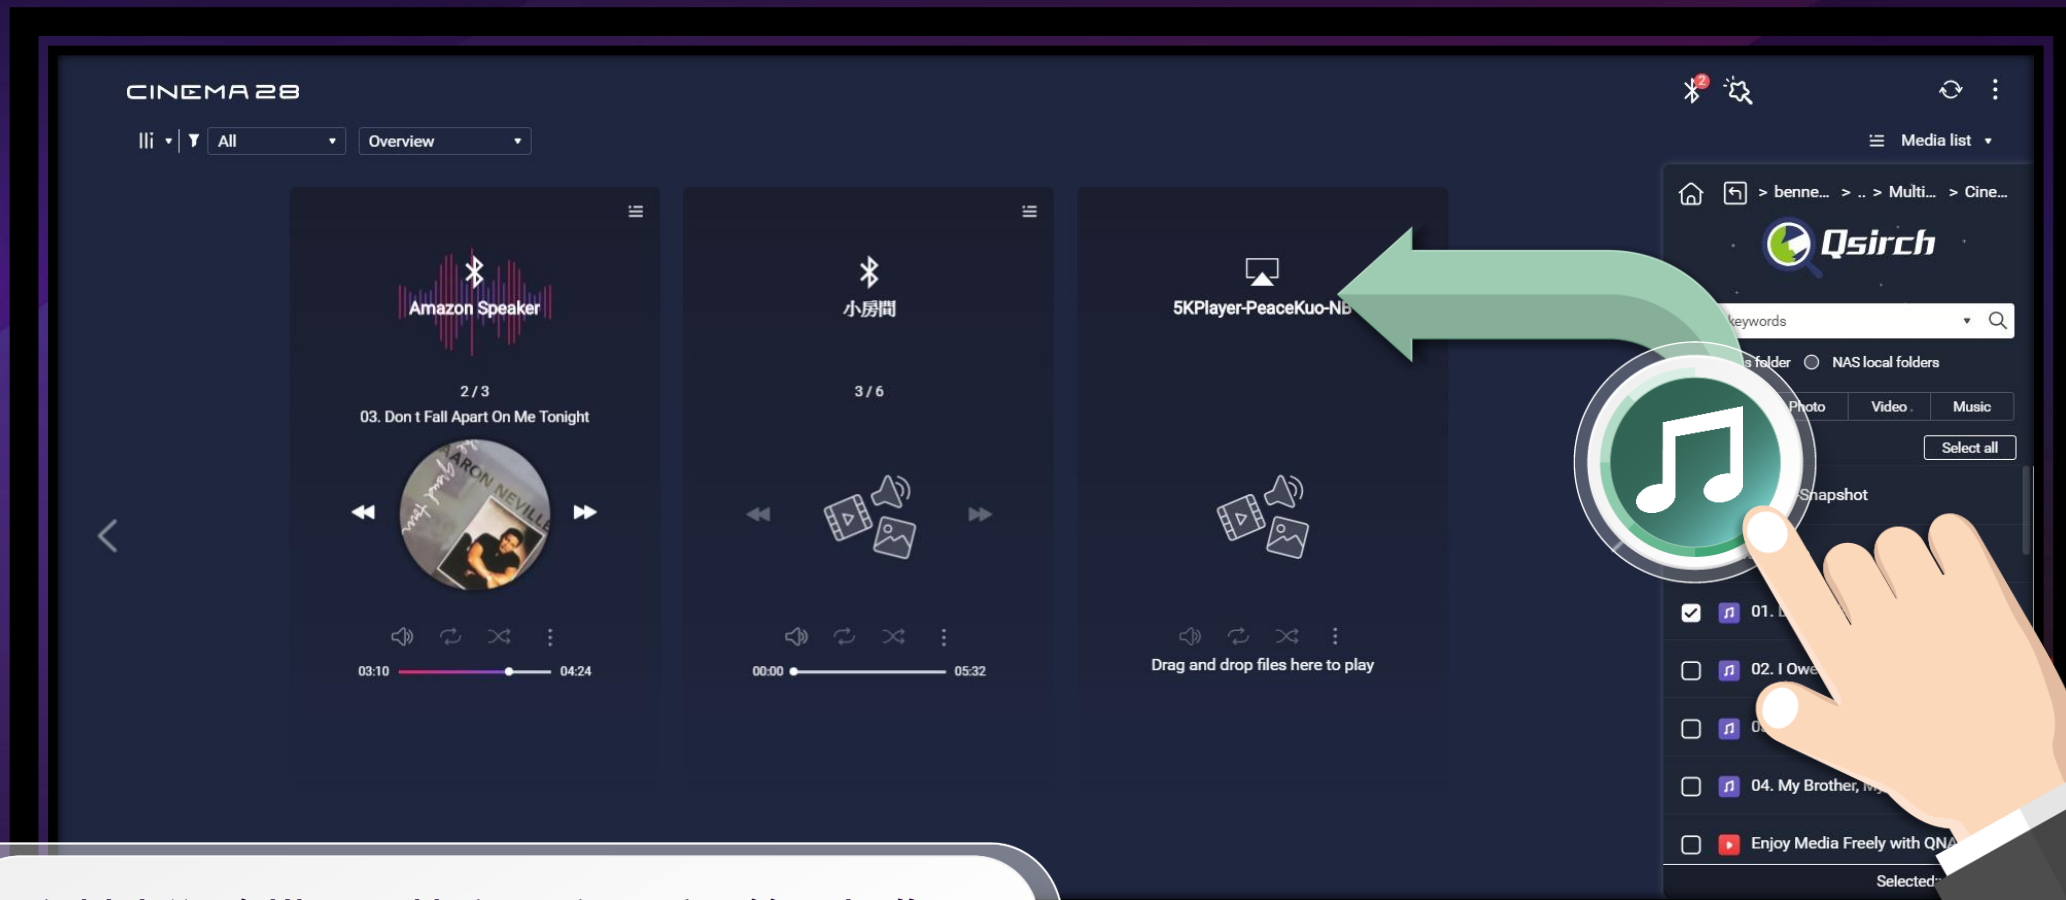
CINEMA28

All

Overview

Media list

> benne... > .. > Multi... > Cine...

Qsirch

keywords

s folder NAS local folders

Photo Video Music

Select all

Snapshot

01. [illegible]

02. I Owe

0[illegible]

04. My Brother, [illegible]

Enjoy Media Freely with QNA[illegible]

Selected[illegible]

Amazon Speaker

2 / 3

03. Don t Fall Apart On Me Tonight

AARON NEVILLE

03:10 04:24

小房間

3 / 6

00:00 05:32

5KPlayer-PeaceKuo-NB

Drag and drop files here to play